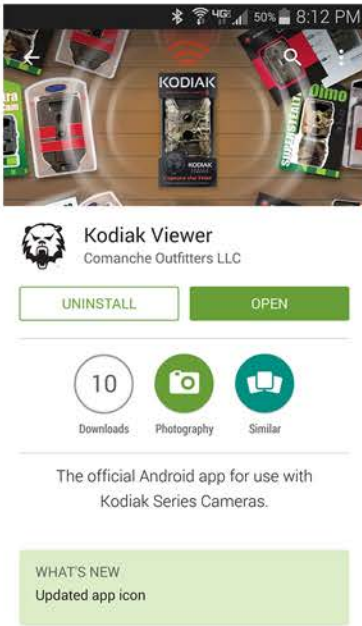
4G 50% 8:12 PM

KODIAK

KODIAK

Kodiak Viewer
Comanche Outfitters LLC

UNINSTALL
OPEN

10
Downloads
Photography
Similar

The official Android app for use with Kodiak Series Cameras.

WHAT'S NEW
Updated app icon